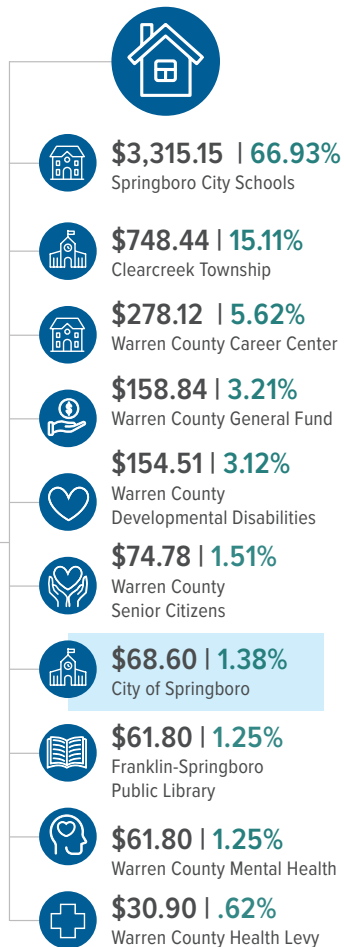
\$3,315.15 | 66.93%
Springboro City Schools

\$748.44 | 15.11%
Clearcreek Township

\$278.12 | 5.62%
Warren County Career Center

\$158.84 | 3.21%
Warren County General Fund

\$154.51 | 3.12%
Warren County Developmental Disabilities

\$74.78 | 1.51%
Warren County Senior Citizens

\$68.60 | 1.38%
City of Springboro

\$61.80 | 1.25%
Franklin-Springboro Public Library

\$61.80 | 1.25%
Warren County Mental Health

\$30.90 | .62%
Warren County Health Levy